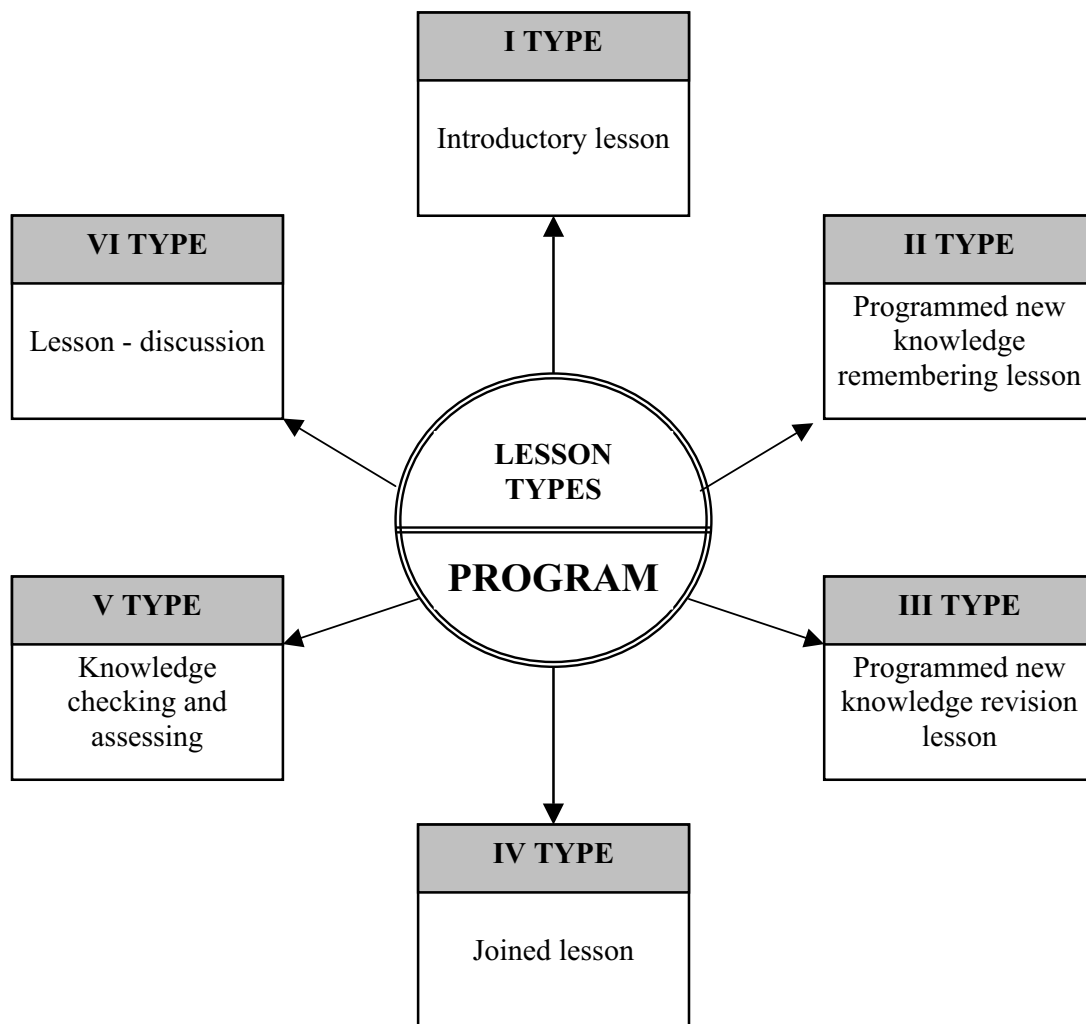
I TYPE

Introductory lesson

VI TYPE

Lesson - discussion

II TYPE

Programmed new knowledge remembering lesson

LESSON TYPES

PROGRAM

V TYPE

Knowledge checking and assessing

III TYPE

Programmed new knowledge revision lesson

IV TYPE

Joined lesson